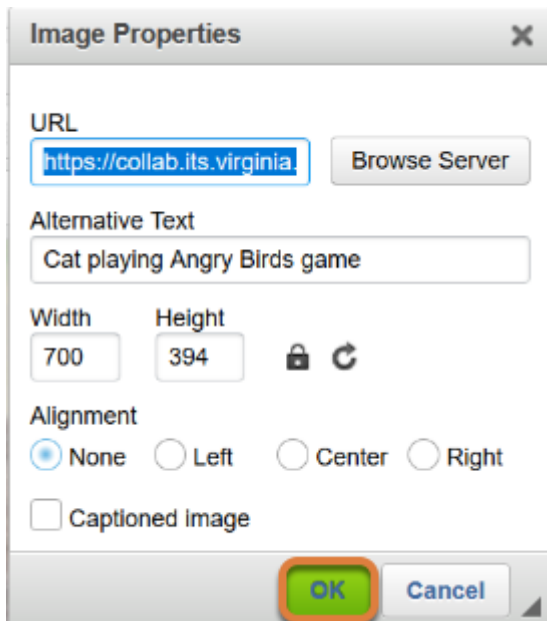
Image Properties

×

URL

https://collab.its.virginia.

Browse Server

Alternative Text

Cat playing Angry Birds game

Width

700

Height

394

Alignment

None Left Center Right

Captioned image

OK

Cancel